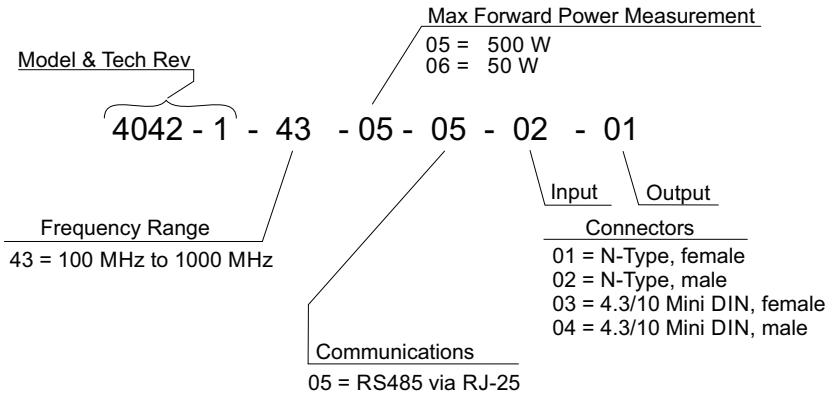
Max Forward Power Measurement
05 = 500 W
06 = 50 W

Model & Tech Rev

4042 - 1 - 43 - 05 - 05 - 02 - 01

Input

Output

Frequency Range
43 = 100 MHz to 1000 MHz

Connectors
01 = N-Type, female
02 = N-Type, male
03 = 4.3/10 Mini DIN, female
04 = 4.3/10 Mini DIN, male

Communications
05 = RS485 via RJ-25